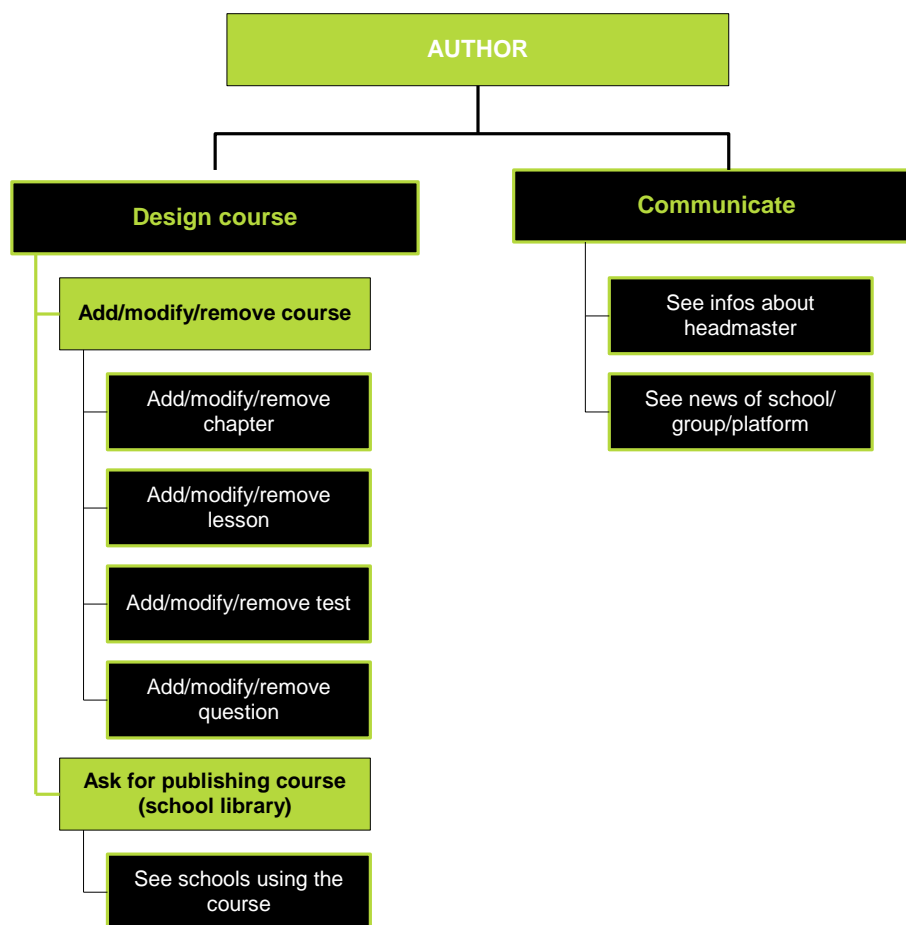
AUTHOR

Design course

Add/modify/remove course

Add/modify/remove chapter

Add/modify/remove lesson

Add/modify/remove test

Add/modify/remove question

Ask for publishing course (school library)

See schools using the course

Communicate

See infos about headmaster

See news of school/ group/platform